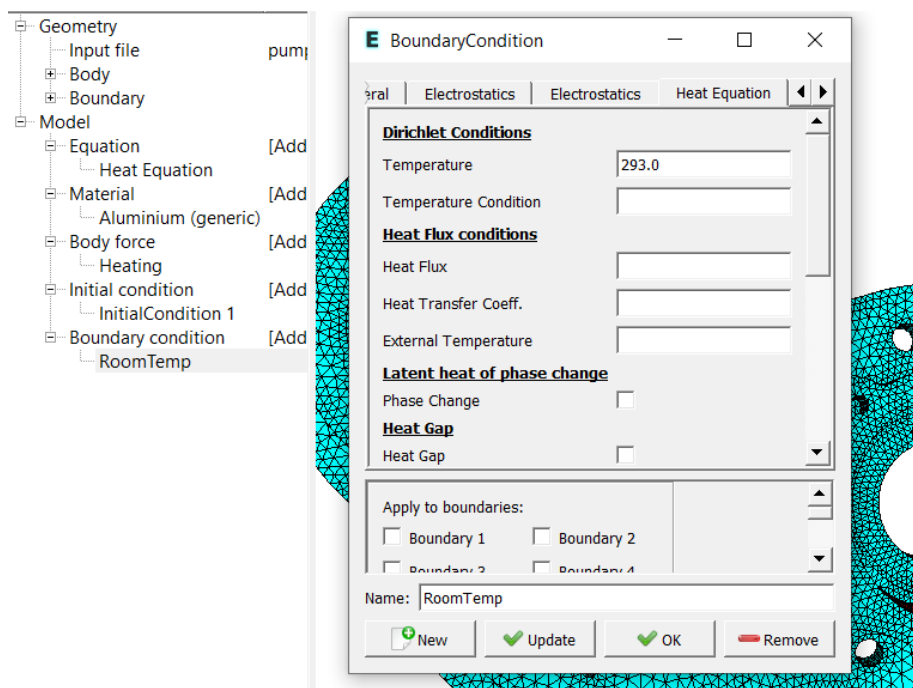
Geometry
Input file pump
Body
Boundary
Model
Equation [Add
Heat Equation
Material [Add
Aluminium (generic)
Body force [Add
Heating
Initial condition [Add
InitialCondition 1
Boundary condition [Add
RoomTemp

E BoundaryCondition

eral | Electrostatics | Electrostatics | Heat Equation

Dirichlet Conditions
Temperature 293.0
Temperature Condition
Heat Flux conditions
Heat Flux
Heat Transfer Coeff.
External Temperature
Latent heat of phase change
Phase Change
Heat Gap
Heat Gap

Apply to boundaries:
Boundary 1
Boundary 2
Boundary 3
Boundary 4

Name: RoomTemp

New
Update
OK
Remove